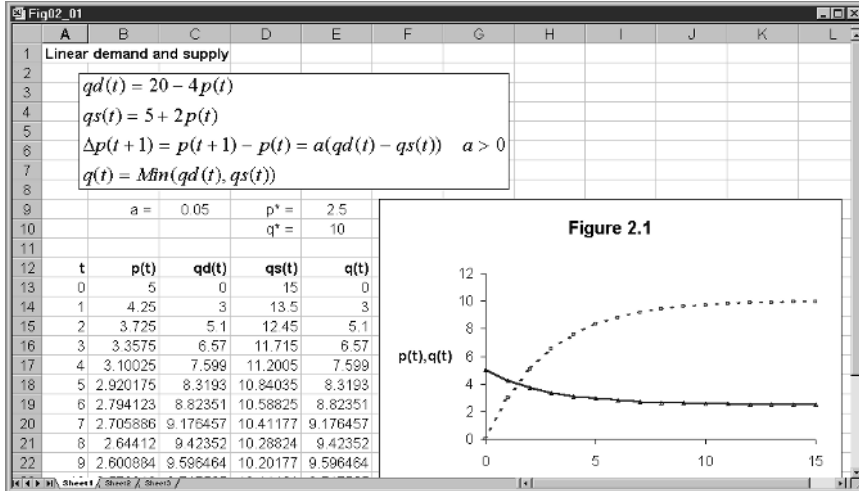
Fig02_01

| | A | B | C | D | E | F | G | H | I | J | K | L |
|---|---|---|---|---|---|---|---|---|---|---|---|---|
| 1 | Linear demand and supply | | | | | | | | | | | |

$qd(t) = 20 - 4p(t)$

$qs(t) = 5 + 2p(t)$

$\Delta p(t+1) = p(t+1) - p(t) = a(qd(t) - qs(t)) \quad a > 0$

$q(t) = Min(qd(t), qs(t))$

| | a = | 0.05 | p* = | 2.5 |
|---|---|---|---|---|
| | | | q* = | 10 |

| t | p(t) | qd(t) | qs(t) | q(t) |
|---|---|---|---|---|
| 0 | 5 | 0 | 15 | 0 |
| 1 | 4.25 | 3 | 13.5 | 3 |
| 2 | 3.725 | 5.1 | 12.45 | 5.1 |
| 3 | 3.3575 | 6.57 | 11.715 | 6.57 |
| 4 | 3.10025 | 7.599 | 11.2005 | 7.599 |
| 5 | 2.920175 | 8.3193 | 10.84035 | 8.3193 |
| 6 | 2.794123 | 8.82351 | 10.58825 | 8.82351 |
| 7 | 2.705886 | 9.176457 | 10.41177 | 9.176457 |
| 8 | 2.64412 | 9.42352 | 10.28824 | 9.42352 |
| 9 | 2.600884 | 9.596464 | 10.20177 | 9.596464 |

Figure 2.1

p(t),q(t)

12
10
8
6
4
2
0

0 5 10 15

Sheet1 / Sheet2 / Sheet3 /